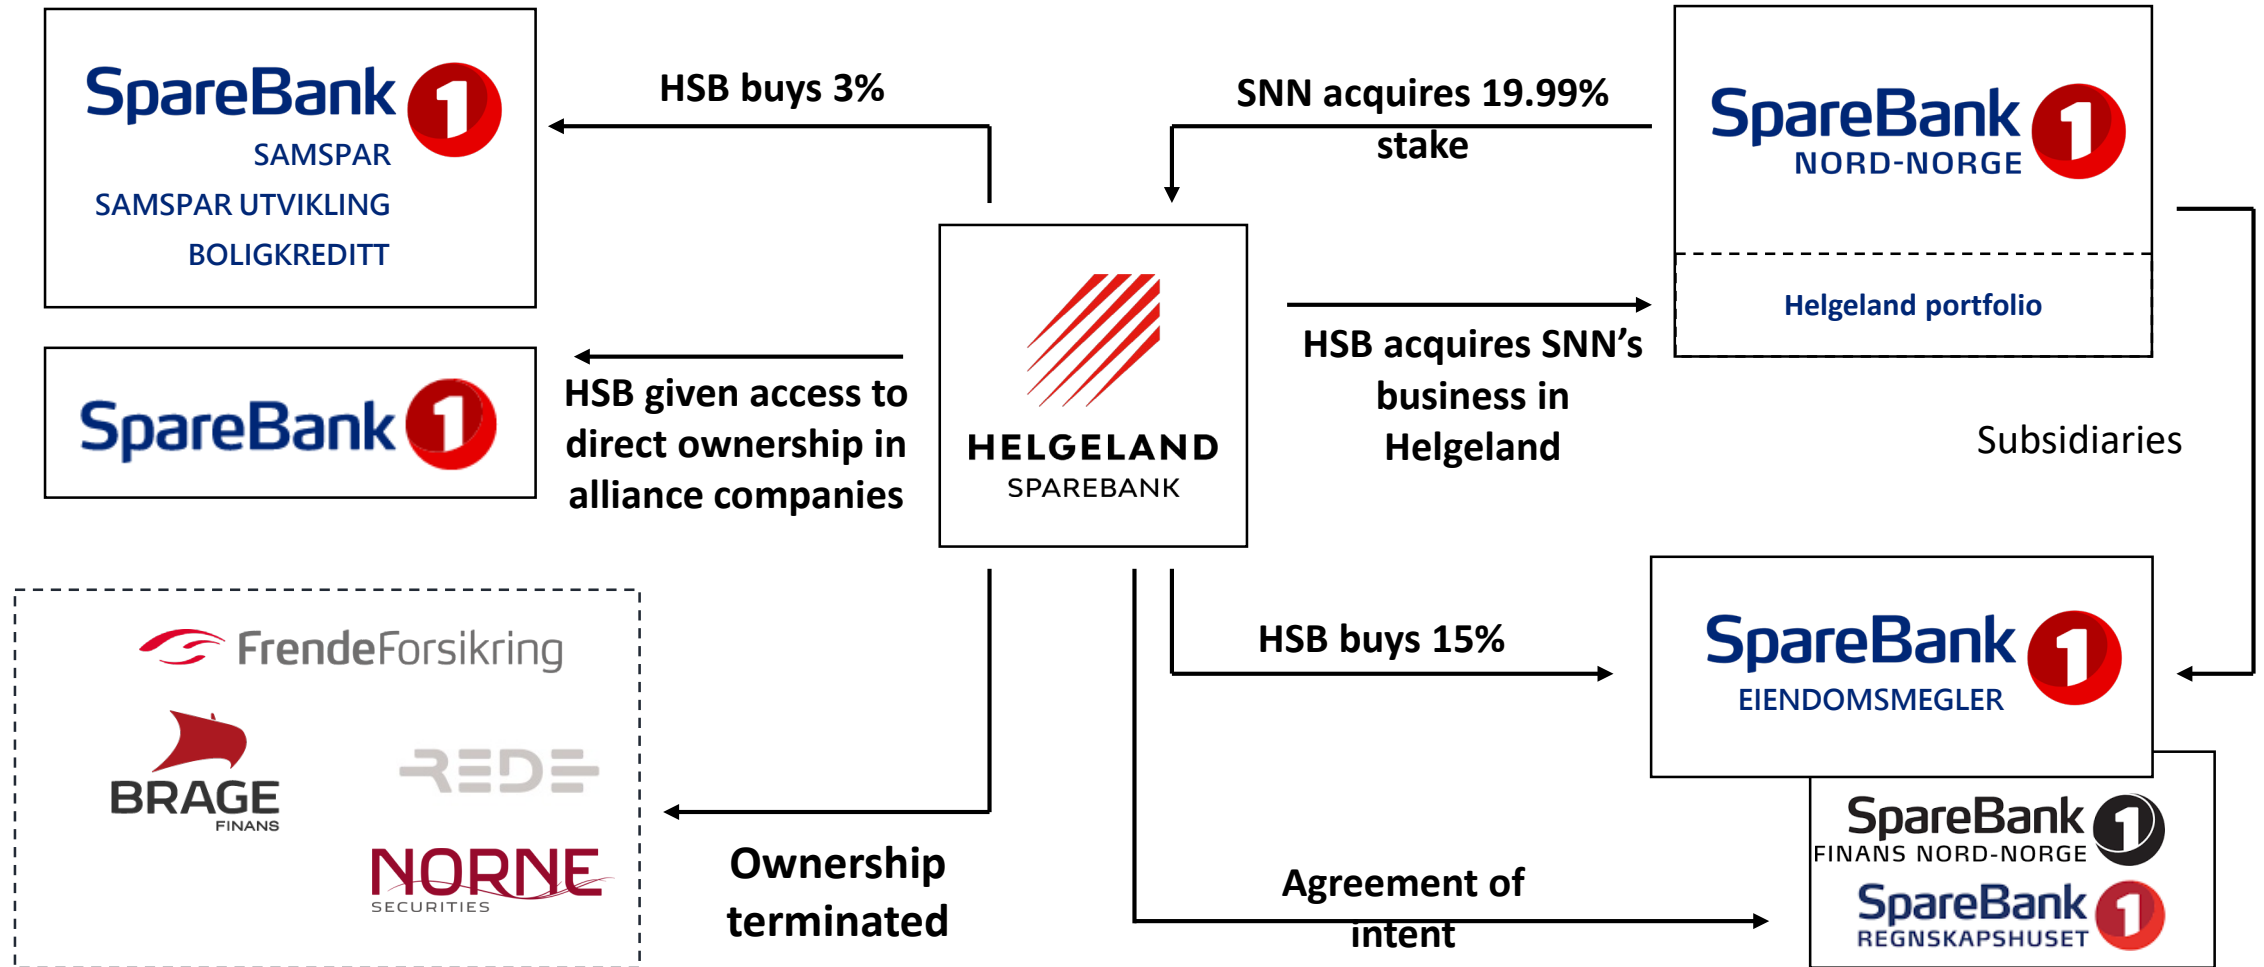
SpareBank 1
SAMSPAR
SAMSPAR UTVIKLING
BOLIGKREDITT

HSB buys 3%

SNN acquires 19.99% stake

SpareBank 1
NORD-NORGE

Helgeland portfolio

SpareBank 1

HSB given access to direct ownership in alliance companies

HELGELAND
SPAREBANK

HSB acquires SNN's business in Helgeland

Subsidiaries

FrendeForsikring

BRAGE
FINANS

REDE

NORNE
SECURITIES

HSB buys 15%

SpareBank 1
EIENDOMSMEGLER

Ownership terminated

Agreement of intent

SpareBank 1
FINANS NORD-NORGE

SpareBank 1
REGNSKAPSHUSET